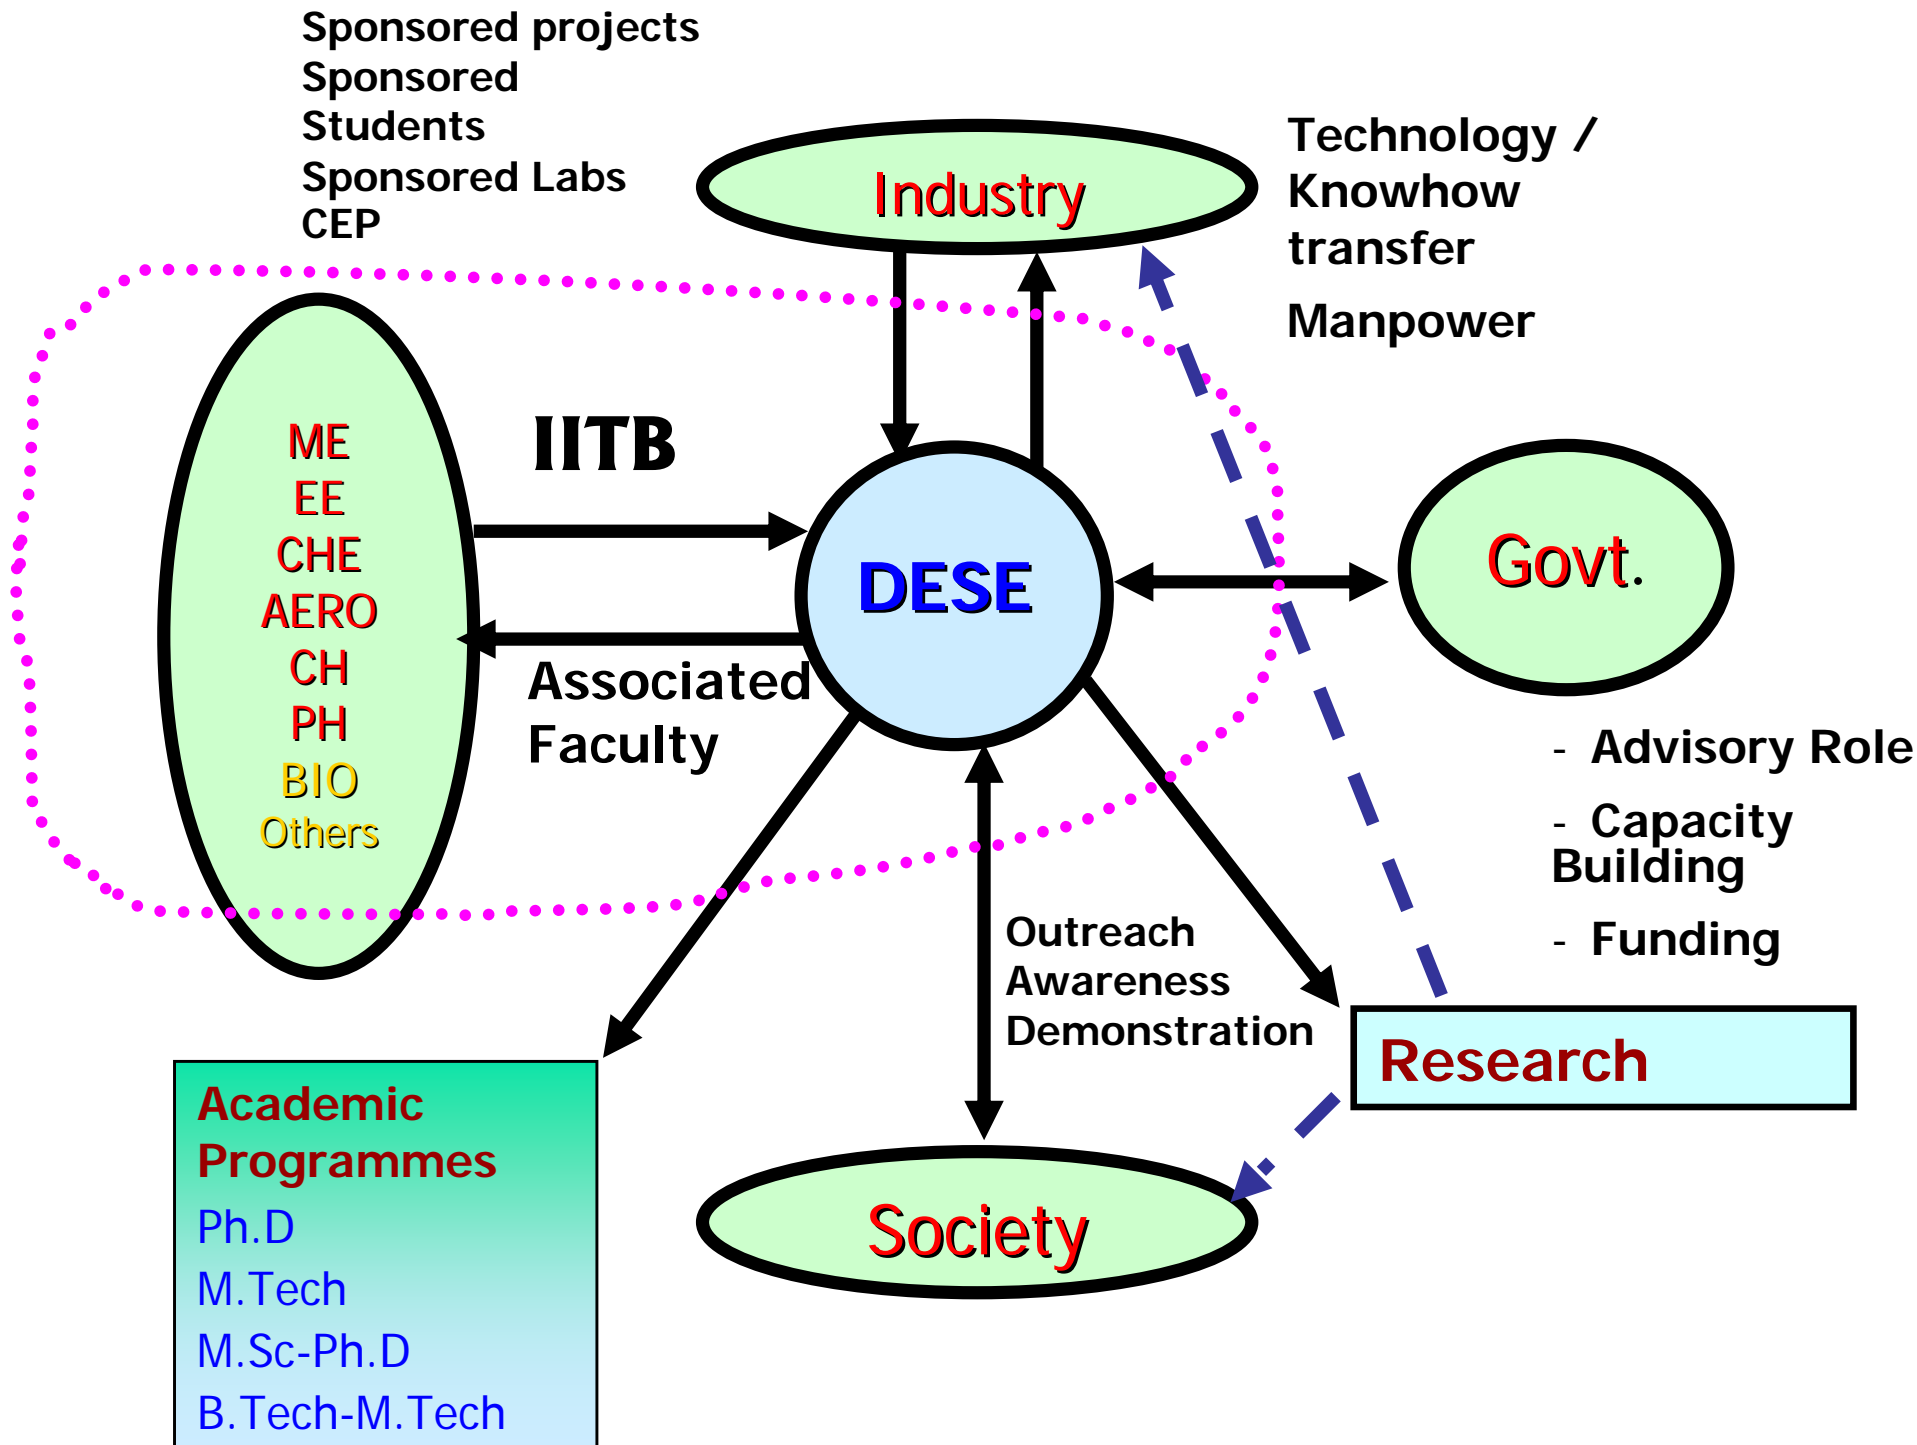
Sponsored projects
Sponsored Students
Sponsored Labs
CEP

Industry

Technology / Knowhow transfer

Manpower

ME
EE
CHE
AERO
CH
PH
BIO
Others

IITB

DESE

Govt.

Associated Faculty

- Advisory Role
- Capacity Building
- Funding

Outreach
Awareness
Demonstration

Research

Academic Programmes
Ph.D
M.Tech
M.Sc-Ph.D
B.Tech-M.Tech

Society